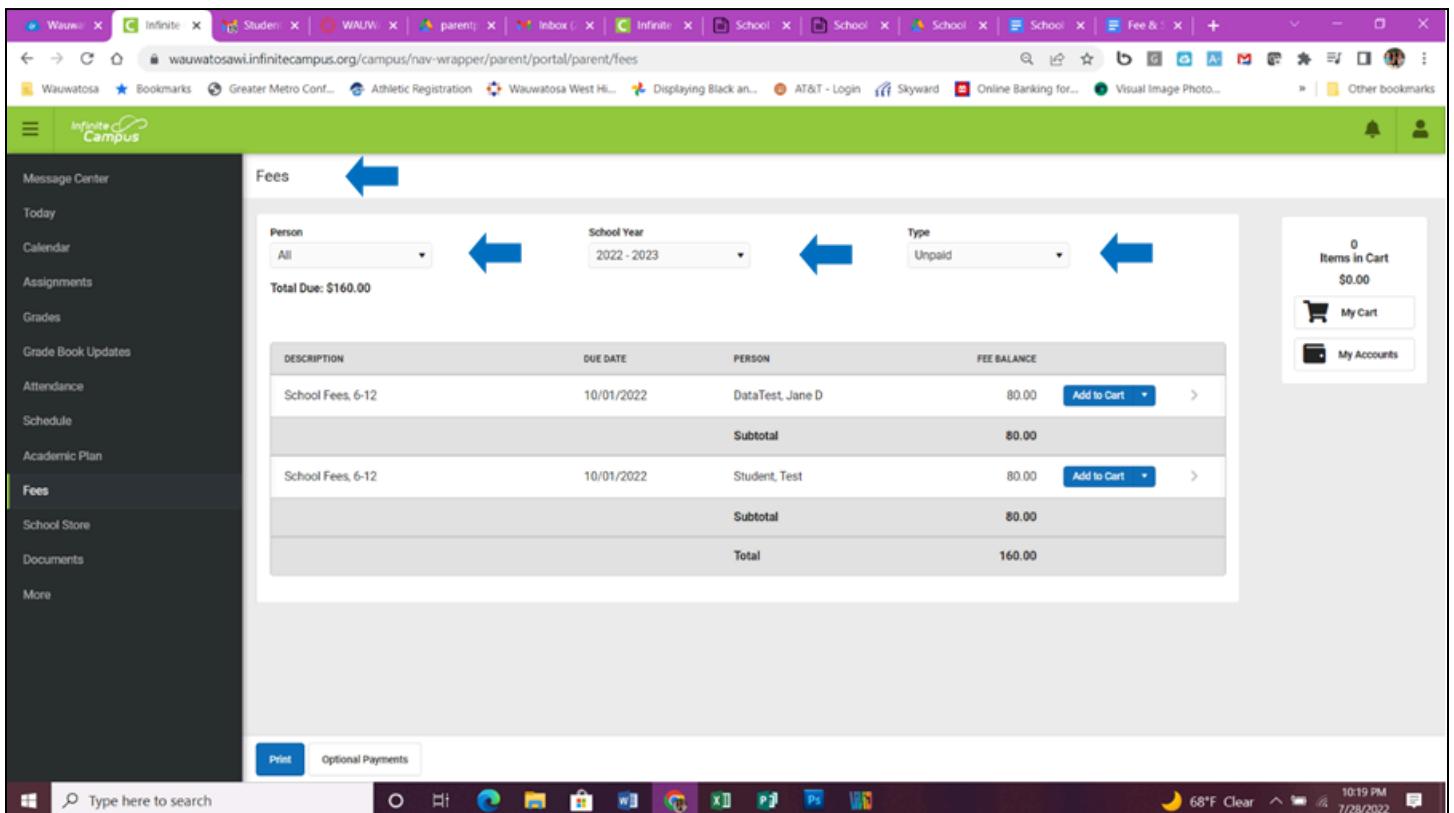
Wauwa ×  Infinite ×  Studen ×  WAUW ×  parent ×  Inbox ( ×  Infinite ×  School ×  School ×  School ×  School ×  Fee & ×  +

wauwatosawi.infinitecampus.org/campus/nav-wrapper/parent/portal/parent/fees

Wauwatosa  Bookmarks  Greater Metro Conf...  Athletic Registration  Wauwatosa West Hi...  Displaying Black an...  AT&T - Login  Skyward  Online Banking for...  Visual Image Photo...  »  Other bookmarks

Infinite Campus

Message Center
Today
Calendar
Assignments
Grades
Grade Book Updates
Attendance
Schedule
Academic Plan
Fees
School Store
Documents
More

Fees

Person
All

School Year
2022 - 2023

Type
Unpaid

Total Due: $160.00

0
Items in Cart
$0.00

My Cart

My Accounts

| DESCRIPTION | DUE DATE | PERSON | FEE BALANCE | |
|---|---|---|---|---|
| School Fees, 6-12 | 10/01/2022 | DataTest, Jane D | 80.00 | Add to Cart |
| | | Subtotal | 80.00 | |
| School Fees, 6-12 | 10/01/2022 | Student, Test | 80.00 | Add to Cart |
| | | Subtotal | 80.00 | |
| | | Total | 160.00 | |

Print  Optional Payments

Type here to search

68°F Clear  10:19 PM 7/28/2022